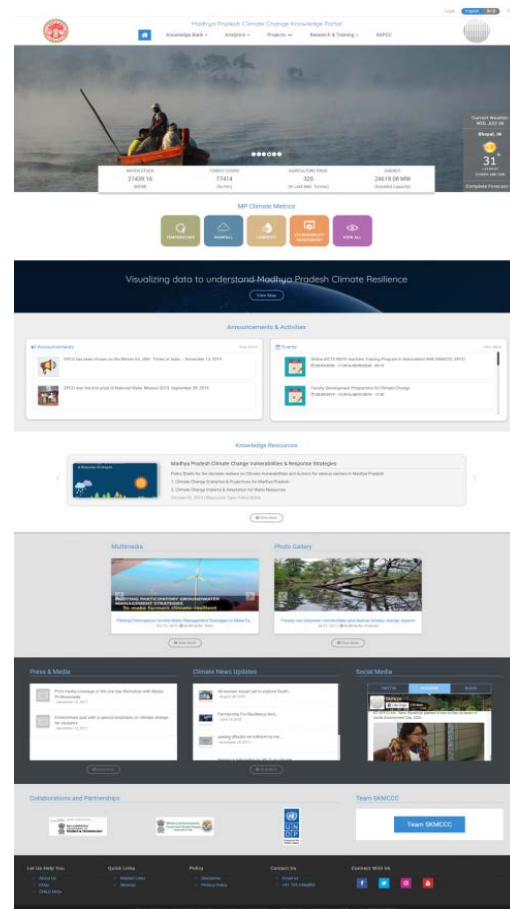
Login English हिंदी

Madhya Pradesh Climate Change Knowledge Portal

Knowledge Bank Analytics Projects Research & Training SKPCC

Current Weather
WED, JULY 04
Bhopal, IN
31°
Complete Forecast

| WATER STOCK | FOREST COVER | AGRICULTURE PROD. | ENERGY |
|---|---|---|---|
| 21409.16 | 77414 | 325 | 24619.08 MW |
| (MCM) | (Sq Km) | (in Lakh Met. Tonnes) | (Installed Capacity) |

MP Climate Metrics

TEMPERATURE RAINFALL HUMIDITY VULNERABILITY ASSESSMENT VIEW ALL

Visualizing data to understand Madhya Pradesh Climate Resilience

View Map

Announcements & Activities

Announcements View More

EPCO has been chosen as the Winner for JBM - Times of India... November 13, 2019

EPCO won the first prize of National Water Mission 2019 September 26, 2019

Events View More

Online EETS KBPS teachers Training Program in Association With SKMCCC, EPCO

Faculty Development Programme On Climate Change

Knowledge Resources

Madhya Pradesh Climate Change Vulnerabilities & Response Strategies

Policy Briefs for the decision makers on Climate Vulnerabilities and Actions for various sectors in Madhya Pradesh

1. Climate Change Scenarios & Projections for Madhya Pradesh

2. Climate Change Impacts & Adaptation for Water Resources

View More

Multimedia

Photo Gallery

Piloting Participatory Ground Water Management Strategies to Make Fa...

View More

View More

Press & Media

Print media coverage of the one day Workshop with Media Professionals

Environment quiz with a special emphasis on climate change for students

View More

Climate News Updates

Partnership For Resilience And...

View More

Social Media

Collaborations and Partnerships

Team SKMCCC

Team SKMCCC

Let Us Help You
About Us
FAQs
Quick Links
Sitemap
Policy
Disclaimer
Privacy Policy
Contact Us
Connect With Us